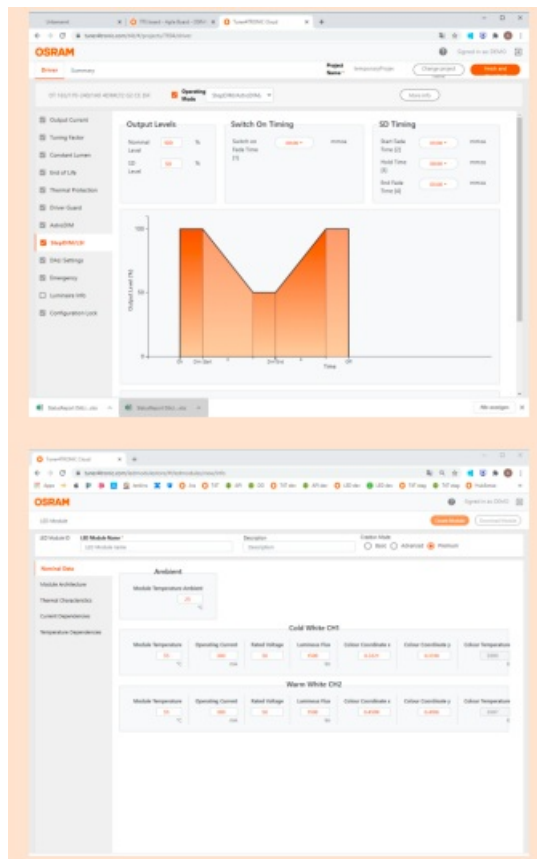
Unbenannt | TPI board - Agile Board - OSRAM | Tune4TRONIC Cloud

tune4tronic.com

OSRAM

Signed in as OSRAM

Driver | Summary

Project Name | Change project | Finish and

Operating Mode | StepDIM/AstroDIM | More Info

Output Current
Tuning Factor
Constant Lumen
End of Life
Thermal Protection
Driver Guard
AstroDIM
StepDIM/ULSt
DALI Settings
Emergency
Luminaire Info
Configuration Lock

Output Levels
Nominal Level 100 %
SD Level 50 %

Switch On Timing
Switch on Fade Time [1] mm:ss

SD Timing
Start Fade Time [2] mm:ss
Hold Time [3] mm:ss
End Fade Time [4] mm:ss

Output Level [%]
100
50
0
On | On Start | SH End | Off
Time

StatusReport (94c)...xlsx | StatusReport (94c)...xlsx | Alle anzeigen

Tune4TRONIC Cloud

tune4tronic.com

OSRAM

Signed in as OSRAM

LED Module

LED Module ID | LED Module Name | LED Module name | Description | Description | Creation Mode | Basic | Advanced | Premium

Nominal Data
Module Architecture
Thermal Characteristics
Current Dependencies
Temperature Dependencies

Ambient
Module Temperature Ambient
25 °C

Cold White CH1
| Module Temperature | Operating Current | Rated Voltage | Luminous Flux | Colour Coordinate x | Colour Coordinate y | Colour Temperature |
|---|---|---|---|---|---|---|
| 55 °C | 300 mA | 36 | 3500 | 0.3221 | 0.3708 | 5000 |

Warm White CH2
| Module Temperature | Operating Current | Rated Voltage | Luminous Flux | Colour Coordinate x | Colour Coordinate y | Colour Temperature |
|---|---|---|---|---|---|---|
| 55 °C | 300 mA | 36 | 3500 | 0.4590 | 0.4050 | 3000 |